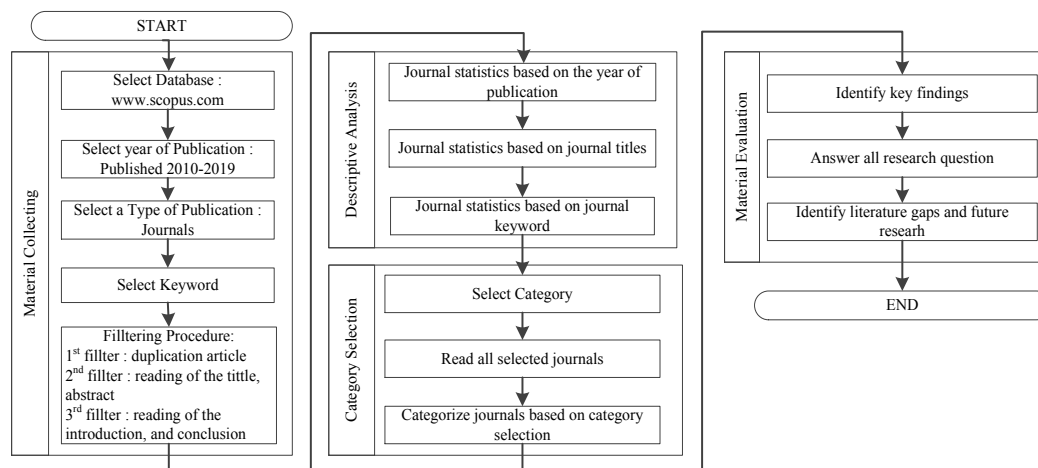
START

Material Collecting

Select Database : www.scopus.com

Select year of Publication : Published 2010-2019

Select a Type of Publication : Journals

Select Keyword

Filltering Procedure:
1$^{st}$ fillter : duplication article
2$^{nd}$ fillter : reading of the tittle, abstract
3$^{rd}$ fillter : reading of the introduction, and conclusion

Descriptive Analysis

Journal statistics based on the year of publication

Journal statistics based on journal titles

Journal statistics based on journal keyword

Category Selection

Select Category

Read all selected journals

Categorize journals based on category selection

Material Evaluation

Identify key findings

Answer all research question

Identify literature gaps and future researh

END